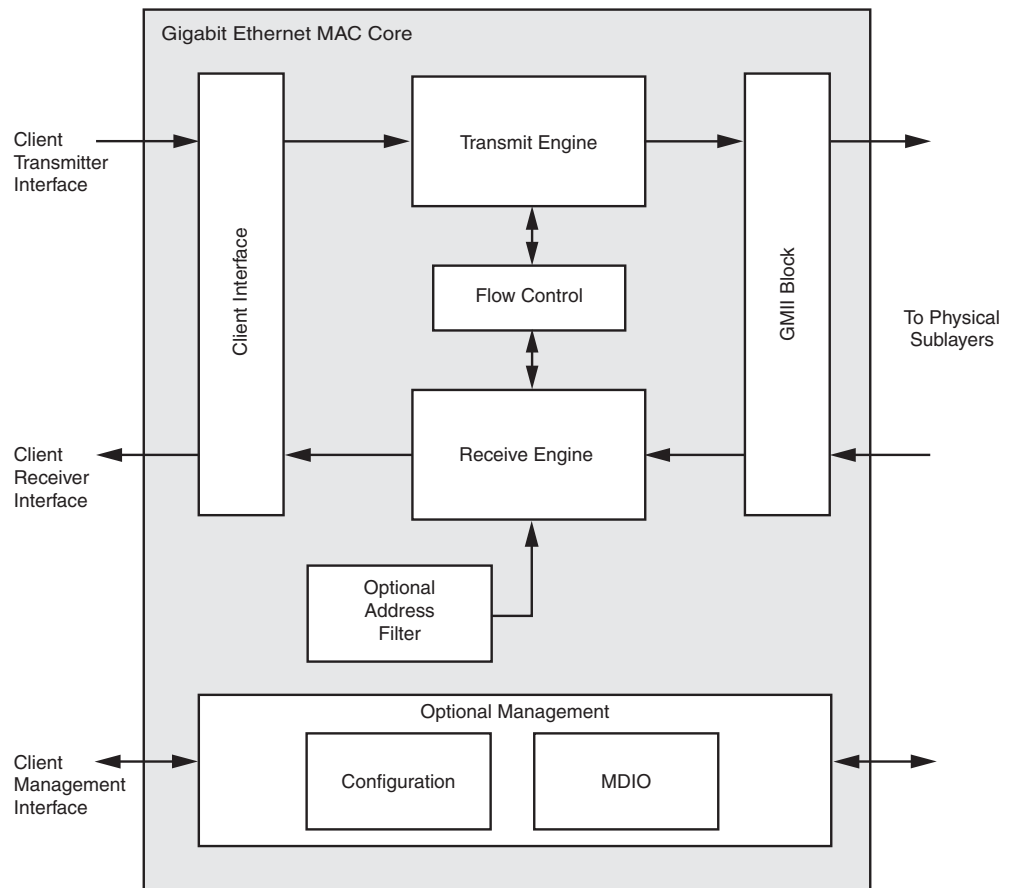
Gigabit Ethernet MAC Core

Client Transmitter Interface

Client Interface

Transmit Engine

Flow Control

Receive Engine

GMII Block

To Physical Sublayers

Client Receiver Interface

Optional Address Filter

Optional Management

Configuration

MDIO

Client Management Interface